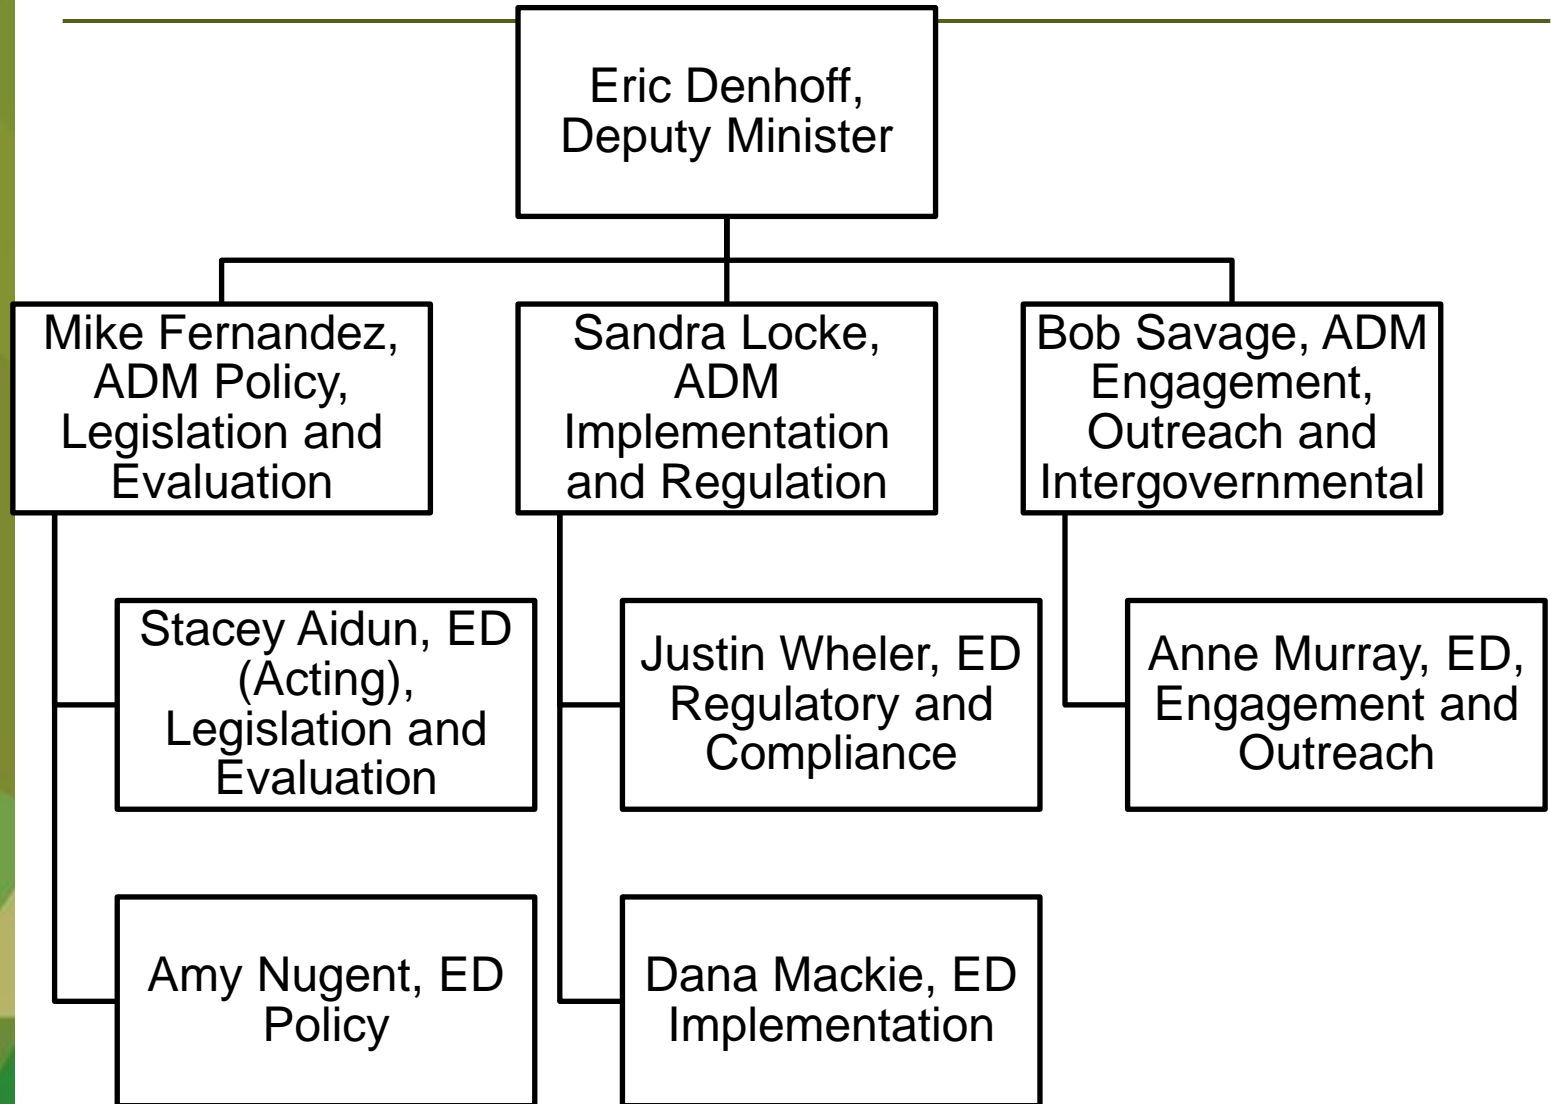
Eric Denhoff, Deputy Minister

Mike Fernandez, ADM Policy, Legislation and Evaluation

Stacey Aidun, ED (Acting), Legislation and Evaluation

Amy Nugent, ED Policy

Sandra Locke, ADM Implementation and Regulation

Justin Wheler, ED Regulatory and Compliance

Dana Mackie, ED Implementation

Bob Savage, ADM Engagement, Outreach and Intergovernmental

Anne Murray, ED, Engagement and Outreach